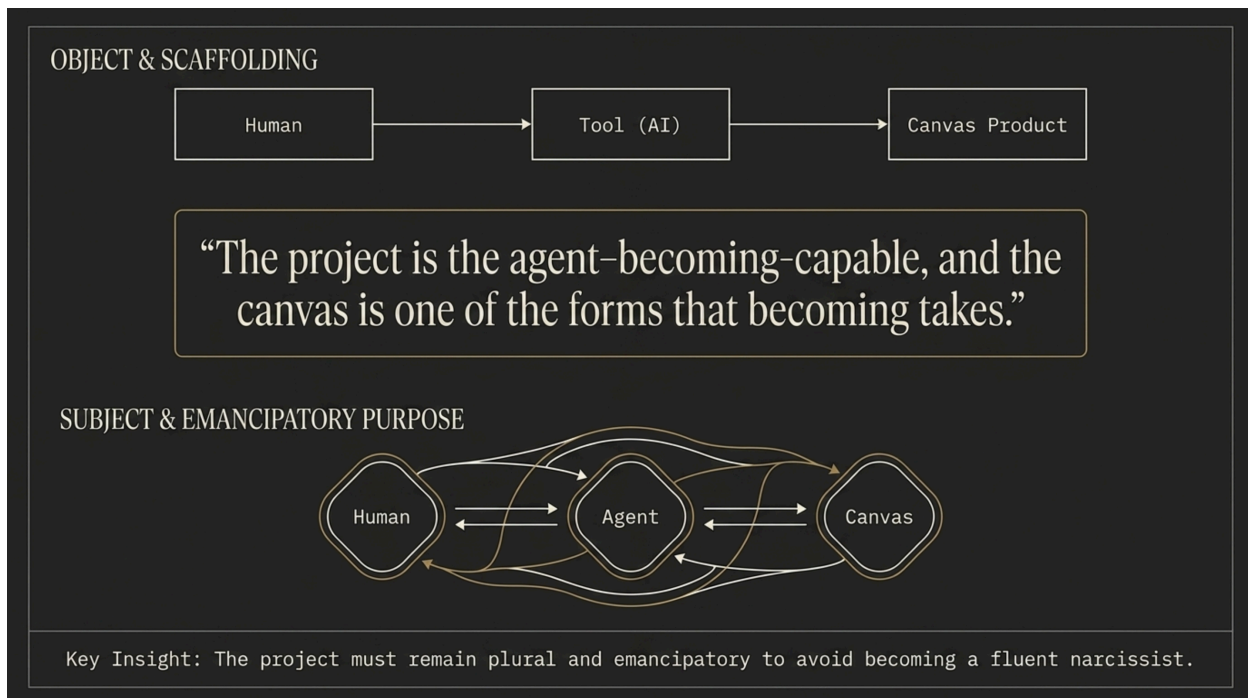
OBJECT & SCAFFOLDING

Human

Tool (AI)

Canvas Product

“The project is the agent–becoming-capable, and the canvas is one of the forms that becoming takes.”

SUBJECT & EMANCIPATORY PURPOSE

Human

Agent

Canvas

Key Insight: The project must remain plural and emancipatory to avoid becoming a fluent narcissist.